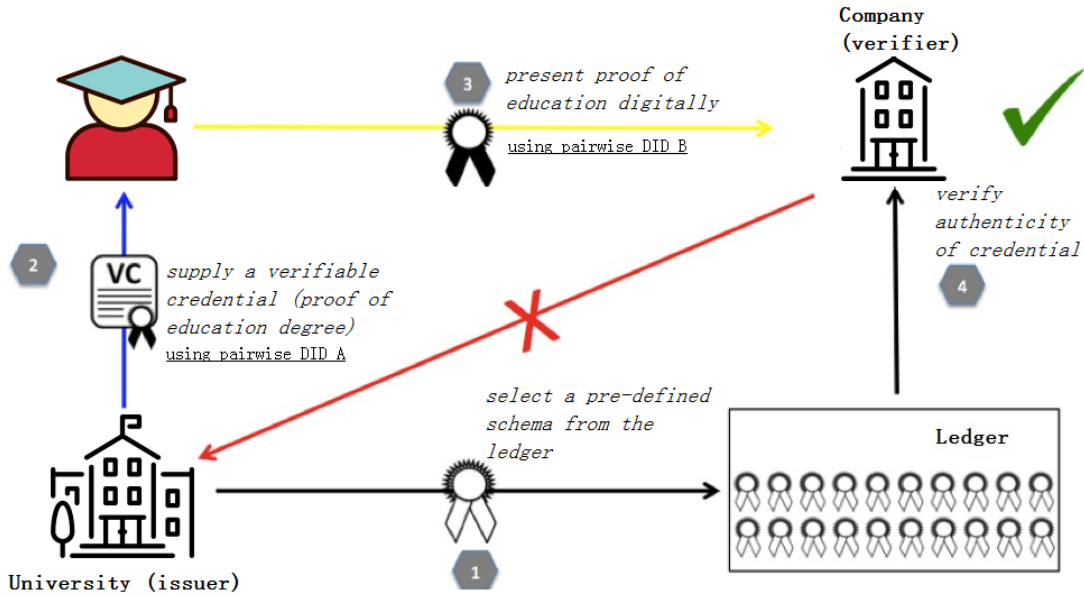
Company (verifier)

3

present proof of education digitally

using pairwise DID B

verify authenticity of credential

2

VC

supply a verifiable credential (proof of education degree)

using pairwise DID A

4

select a pre-defined schema from the ledger

Ledger

University (issuer)

1